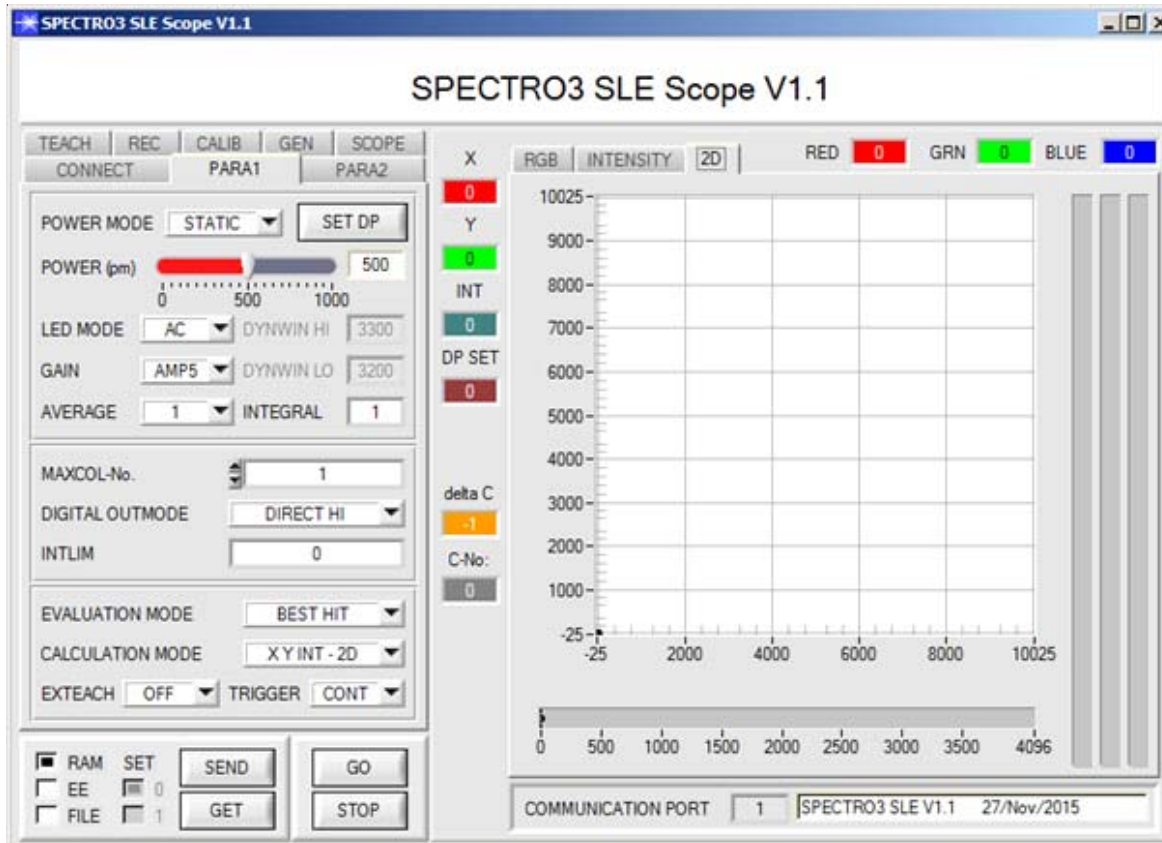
SPECTRO3 SLE Scope V1.1

SPECTRO3 SLE Scope V1.1

TEACH | REC | CALIB | GEN | SCOPE
CONNECT | PARA1 | PARA2

POWER MODE STATIC SET DP
POWER (pm) 500
0 500 1000
LED MODE AC DYNWIN HI 3300
GAIN AMP5 DYNWIN LO 3200
AVERAGE 1 INTEGRAL 1

MAXCOL-No. 1
DIGITAL OUTMODE DIRECT HI
INTLIM 0

EVALUATION MODE BEST HIT
CALCULATION MODE X Y INT - 2D
EXTEACH OFF TRIGGER CONT

RAM SET
EE 0
FILE 1
SEND
GET
GO
STOP

X
0
Y
0
INT
0
DP SET
0
delta C
-1
C-No:
0

RGB | INTENSITY | 2D
RED 0 GRN 0 BLUE 0

10025
9000
8000
7000
6000
5000
4000
3000
2000
1000
-25
-25 2000 4000 6000 8000 10025

0 500 1000 1500 2000 2500 3000 3500 4096

COMMUNICATION PORT 1 SPECTRO3 SLE V1.1 27/Nov/2015